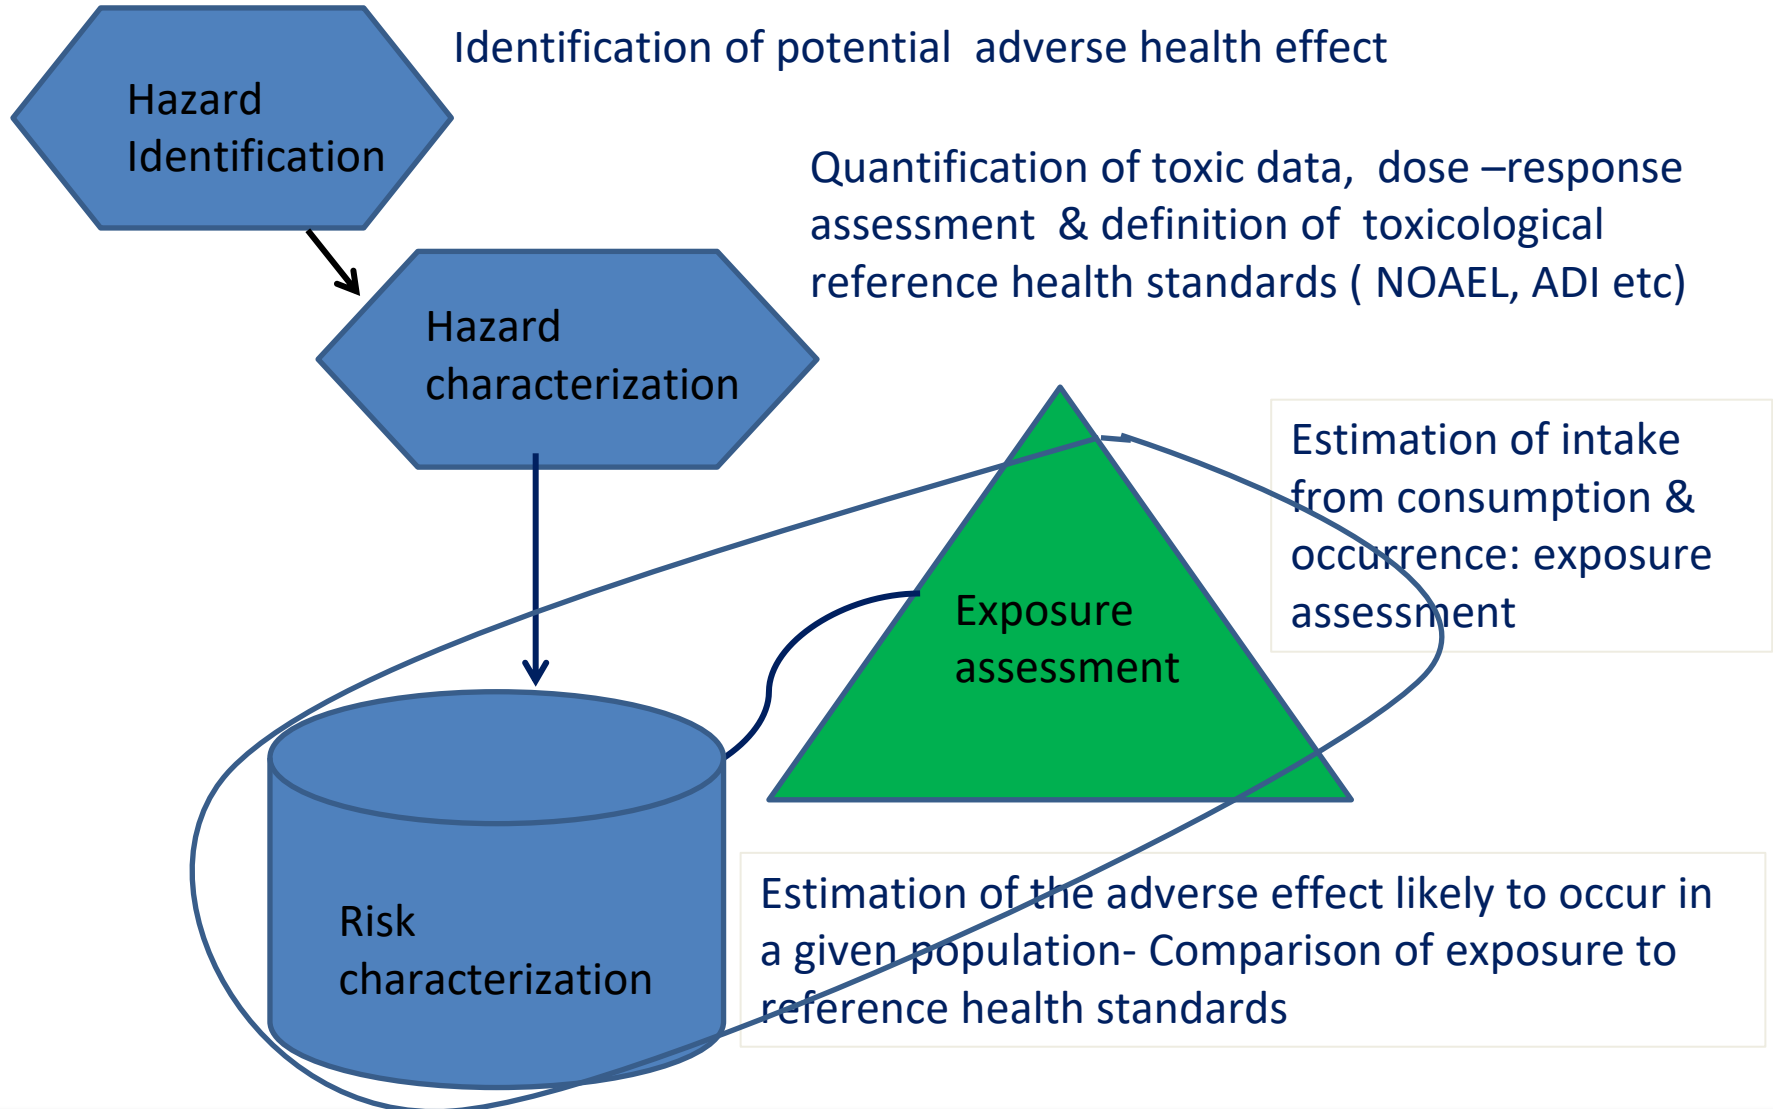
Hazard Identification

Identification of potential adverse health effect

Hazard characterization

Quantification of toxic data, dose –response assessment & definition of toxicological reference health standards ( NOAEL, ADI etc)

Exposure assessment

Estimation of intake from consumption & occurrence: exposure assessment

Risk characterization

Estimation of the adverse effect likely to occur in a given population- Comparison of exposure to reference health standards